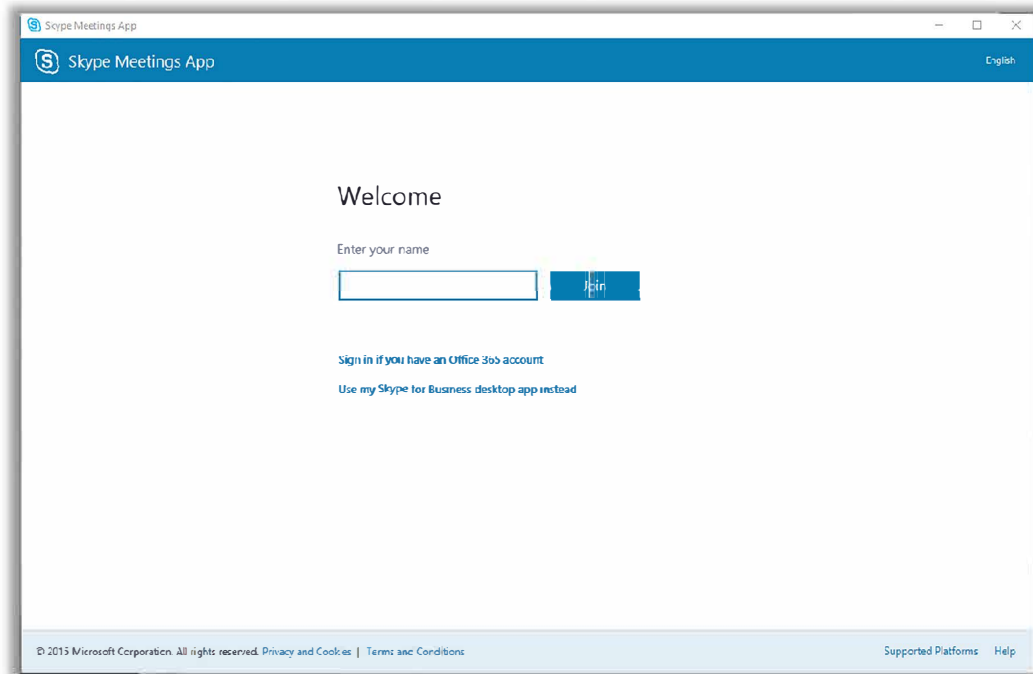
Skype Meetings App

Skype Meetings App

English

Welcome

Enter your name

Join

Sign in if you have an Office 365 account

Use my Skype for Business desktop app instead

© 2015 Microsoft Corporation. All rights reserved. Privacy and Cookies | Terms and Conditions

Supported Platforms Help